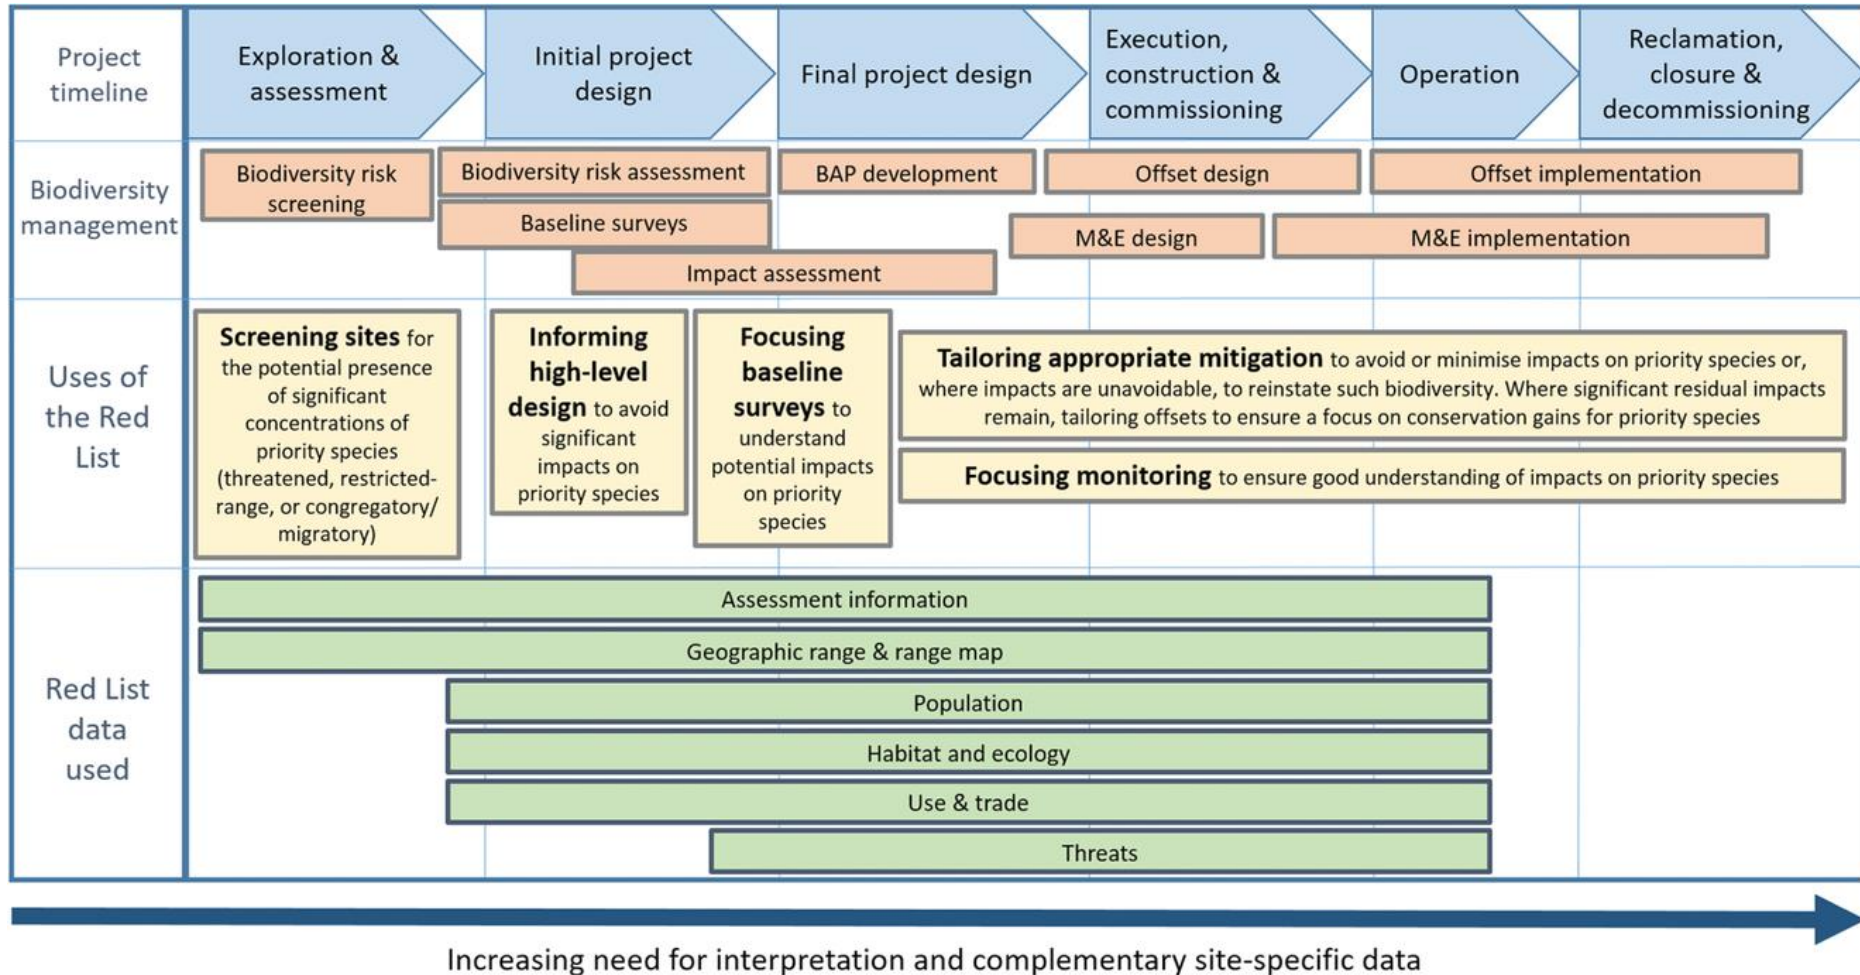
Project timeline

Exploration & assessment

Initial project design

Final project design

Execution, construction & commissioning

Operation

Reclamation, closure & decommissioning

Biodiversity management

Biodiversity risk screening

Biodiversity risk assessment

BAP development

Offset design

Offset implementation

Baseline surveys

M&E design

M&E implementation

Impact assessment

Uses of the Red List

**Screening sites** for the potential presence of significant concentrations of priority species (threatened, restricted-range, or congregatory/ migratory)

**Informing high-level design** to avoid significant impacts on priority species

**Focusing baseline surveys** to understand potential impacts on priority species

**Tailoring appropriate mitigation** to avoid or minimise impacts on priority species or, where impacts are unavoidable, to reinstate such biodiversity. Where significant residual impacts remain, tailoring offsets to ensure a focus on conservation gains for priority species

**Focusing monitoring** to ensure good understanding of impacts on priority species

Red List data used

Assessment information

Geographic range & range map

Population

Habitat and ecology

Use & trade

Threats

Increasing need for interpretation and complementary site-specific data